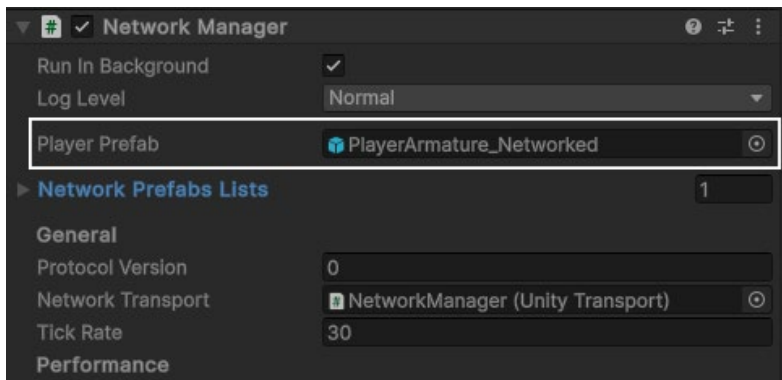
Network Manager

Run In Background
Log Level Normal

Player Prefab PlayerArmature_Networked

Network Prefabs Lists 1

General
Protocol Version 0
Network Transport NetworkManager (Unity Transport)
Tick Rate 30
Performance